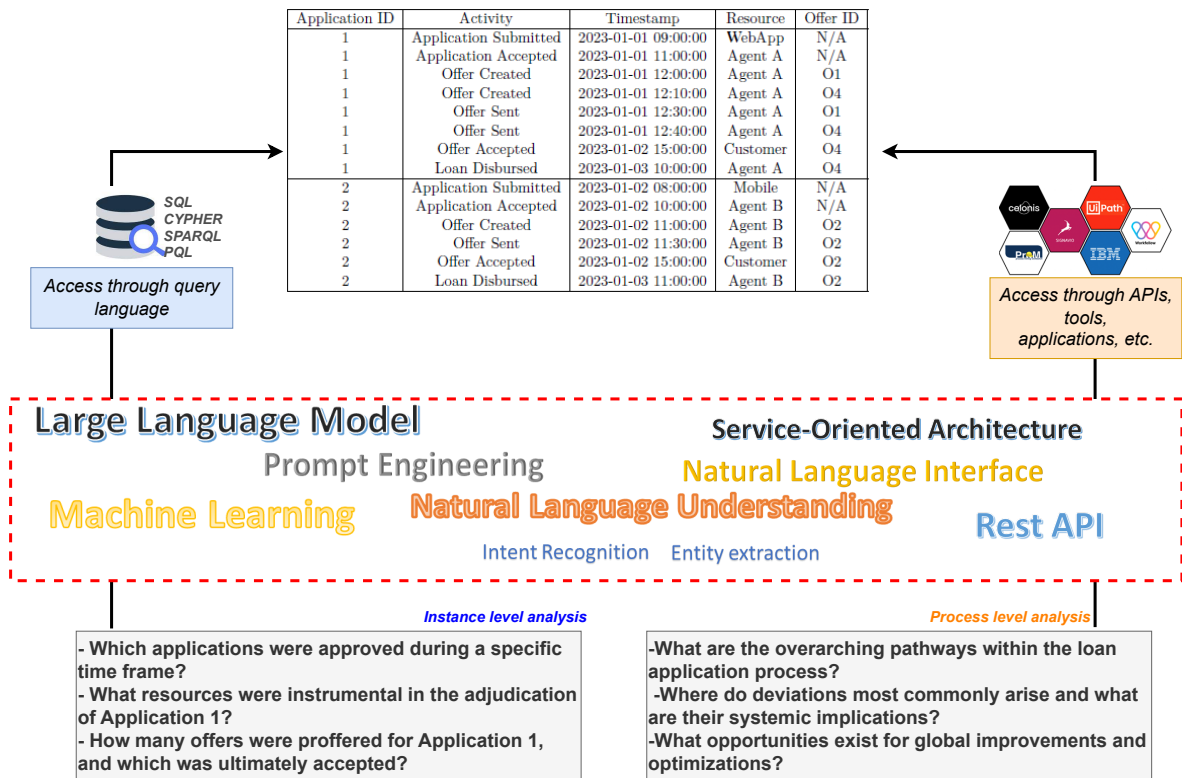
| Application ID | Activity | Timestamp | Resource | Offer ID |
|---|---|---|---|---|
| 1 | Application Submitted | 2023-01-01 09:00:00 | WebApp | N/A |
| 1 | Application Accepted | 2023-01-01 11:00:00 | Agent A | N/A |
| 1 | Offer Created | 2023-01-01 12:00:00 | Agent A | O1 |
| 1 | Offer Created | 2023-01-01 12:10:00 | Agent A | O4 |
| 1 | Offer Sent | 2023-01-01 12:30:00 | Agent A | O1 |
| 1 | Offer Sent | 2023-01-01 12:40:00 | Agent A | O4 |
| 1 | Offer Accepted | 2023-01-02 15:00:00 | Customer | O4 |
| 1 | Loan Disbursed | 2023-01-03 10:00:00 | Agent A | O4 |
| 2 | Application Submitted | 2023-01-02 08:00:00 | Mobile | N/A |
| 2 | Application Accepted | 2023-01-02 10:00:00 | Agent B | N/A |
| 2 | Offer Created | 2023-01-02 11:00:00 | Agent B | O2 |
| 2 | Offer Sent | 2023-01-02 11:30:00 | Agent B | O2 |
| 2 | Offer Accepted | 2023-01-02 15:00:00 | Customer | O2 |
| 2 | Loan Disbursed | 2023-01-03 11:00:00 | Agent B | O2 |

SQL
CYPHER
SPARQL
PQL

Access through query language

celonis
UiPath
SIGNAVIO
ProM
IBM
Workfellow

Access through APIs, tools, applications, etc.

Large Language Model
Service-Oriented Architecture
Prompt Engineering
Natural Language Interface
Machine Learning
Natural Language Understanding
Rest API
Intent Recognition
Entity extraction

Instance level analysis

- Which applications were approved during a specific time frame?
- What resources were instrumental in the adjudication of Application 1?
- How many offers were proffered for Application 1, and which was ultimately accepted?

Process level analysis

-What are the overarching pathways within the loan application process?
-Where do deviations most commonly arise and what are their systemic implications?
-What opportunities exist for global improvements and optimizations?